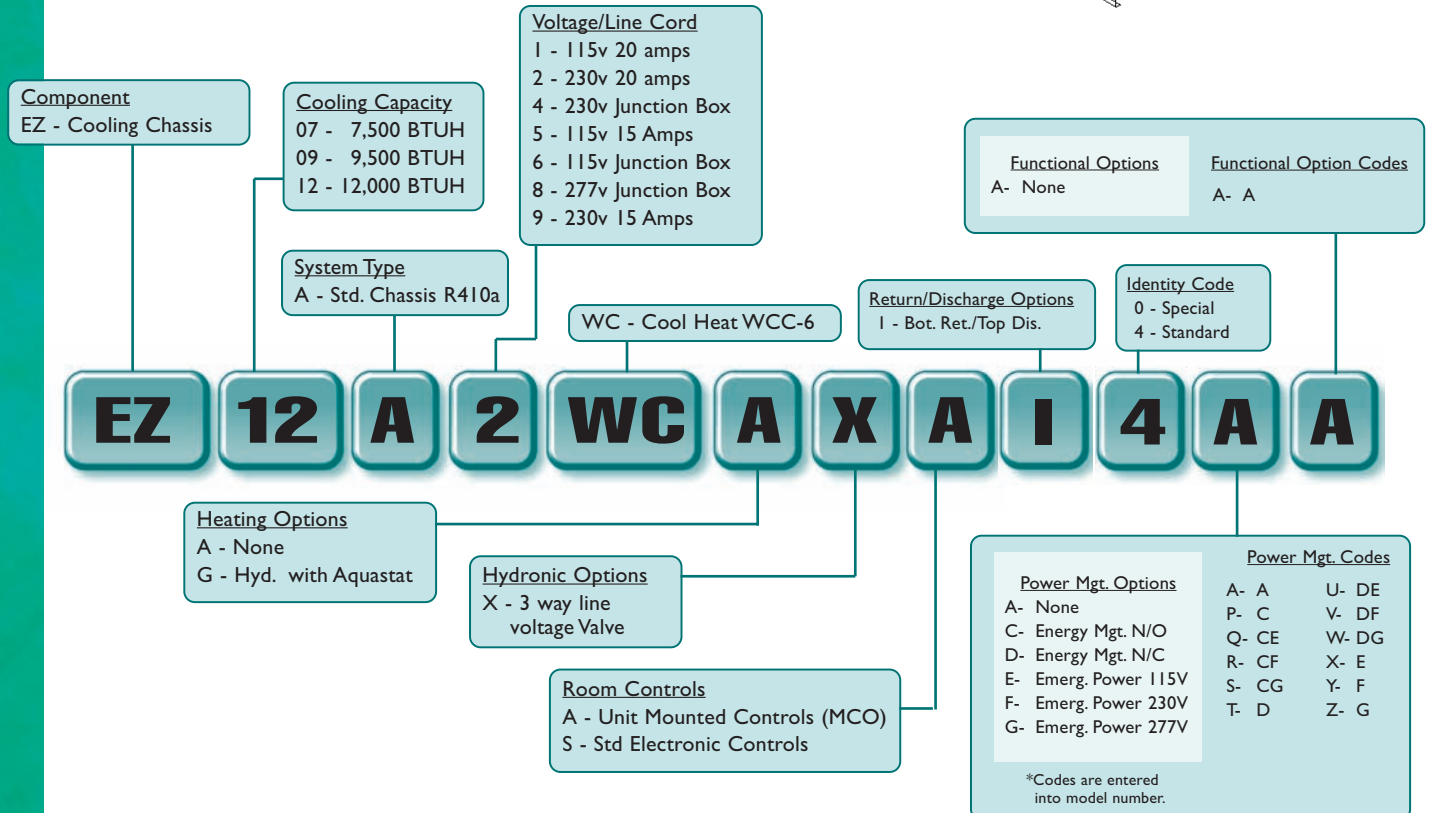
Component
EZ - Cooling Chassis

Cooling Capacity
07 - 7,500 BTUH
09 - 9,500 BTUH
12 - 12,000 BTUH

Voltage/Line Cord
1 - 115v 20 amps
2 - 230v 20 amps
4 - 230v Junction Box
5 - 115v 15 Amps
6 - 115v Junction Box
8 - 277v Junction Box
9 - 230v 15 Amps

Functional Options
A- None

Functional Option Codes
A- A

System Type
A - Std. Chassis R410a

WC - Cool Heat WCC-6

Return/Discharge Options
1 - Bot. Ret./Top Dis.

Identity Code
0 - Special
4 - Standard

EZ 12 A 2 WC A X A 1 4 A A

Heating Options
A - None
G - Hyd. with Aquastat

Hydronic Options
X - 3 way line voltage Valve

Room Controls
A - Unit Mounted Controls (MCO)
S - Std Electronic Controls

Power Mgt. Options
A- None
C- Energy Mgt. N/O
D- Energy Mgt. N/C
E- Emerg. Power 115V
F- Emerg. Power 230V
G- Emerg. Power 277V

Power Mgt. Codes
A- A
P- C
Q- CE
R- CF
S- CG
T- D
U- DE
V- DF
W- DG
X- E
Y- F
Z- G

*Codes are entered into model number.